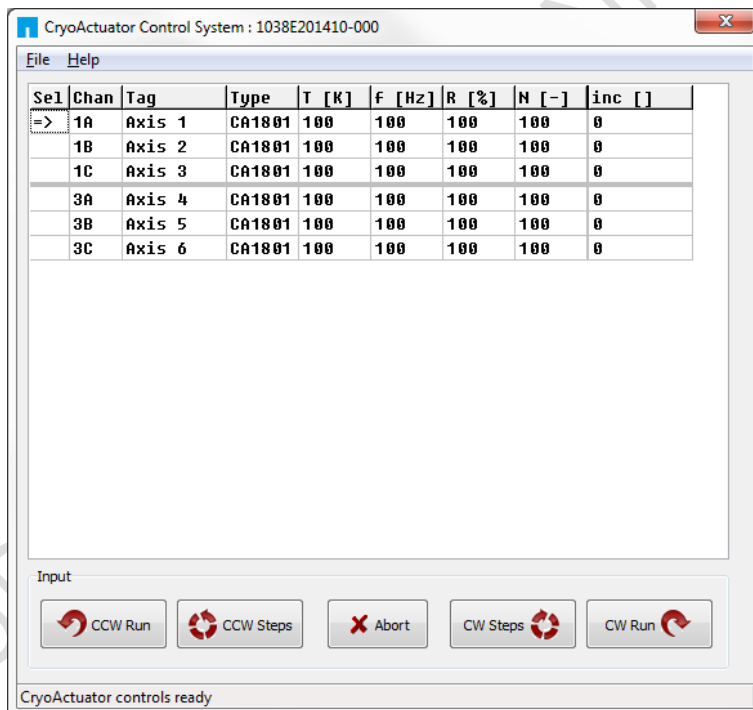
CryoActuator Control System : 1038E201410-000

File Help

| Sel | Chan | Tag | Type | T [K] | f [Hz] | R [%] | N [-] | inc [] |
|---|---|---|---|---|---|---|---|---|
| => | 1A | Axis 1 | CA1801 | 100 | 100 | 100 | 100 | 0 |
| | 1B | Axis 2 | CA1801 | 100 | 100 | 100 | 100 | 0 |
| | 1C | Axis 3 | CA1801 | 100 | 100 | 100 | 100 | 0 |
| | 3A | Axis 4 | CA1801 | 100 | 100 | 100 | 100 | 0 |
| | 3B | Axis 5 | CA1801 | 100 | 100 | 100 | 100 | 0 |
| | 3C | Axis 6 | CA1801 | 100 | 100 | 100 | 100 | 0 |

Input

CCW Run CCW Steps Abort CW Steps CW Run

CryoActuator controls ready